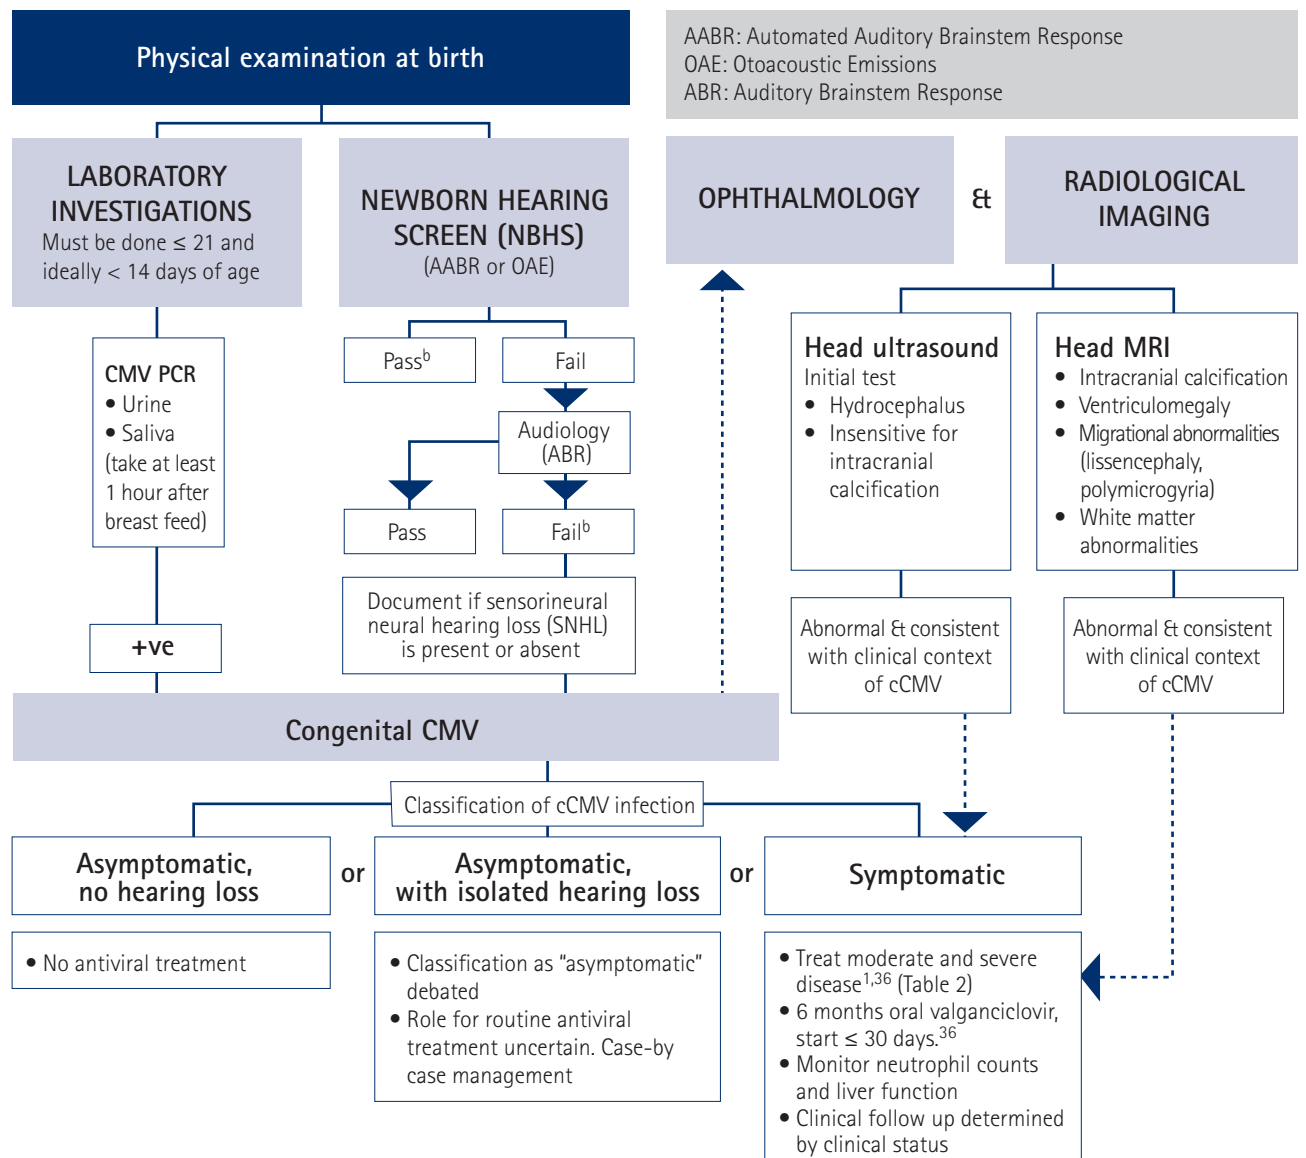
Physical examination at birth

AABR: Automated Auditory Brainstem Response
OAE: Otoacoustic Emissions
ABR: Auditory Brainstem Response

LABORATORY INVESTIGATIONS
Must be done ≤ 21 and ideally < 14 days of age

NEWBORN HEARING SCREEN (NBHS)
(AABR or OAE)

OPHTHALMOLOGY

&

RADIOLOGICAL IMAGING

CMV PCR
• Urine
• Saliva
(take at least 1 hour after breast feed)

+ve

Pass$^{b}$

Fail

Audiology (ABR)

Pass

Fail$^{b}$

Document if sensorineural neural hearing loss (SNHL) is present or absent

Head ultrasound
Initial test
• Hydrocephalus
• Insensitive for intracranial calcification

Head MRI
• Intracranial calcification
• Ventriculomegaly
• Migrational abnormalities (lissencephaly, polymicrogyria)
• White matter abnormalities

Abnormal & consistent with clinical context of cCMV

Abnormal & consistent with clinical context of cCMV

Congenital CMV

Classification of cCMV infection

Asymptomatic, no hearing loss

or

Asymptomatic, with isolated hearing loss

or

Symptomatic

• No antiviral treatment

• Classification as "asymptomatic" debated
• Role for routine antiviral treatment uncertain. Case-by case management

• Treat moderate and severe disease$^{1,36}$ (Table 2)
• 6 months oral valganciclovir, start ≤ 30 days.$^{36}$
• Monitor neutrophil counts and liver function
• Clinical follow up determined by clinical status